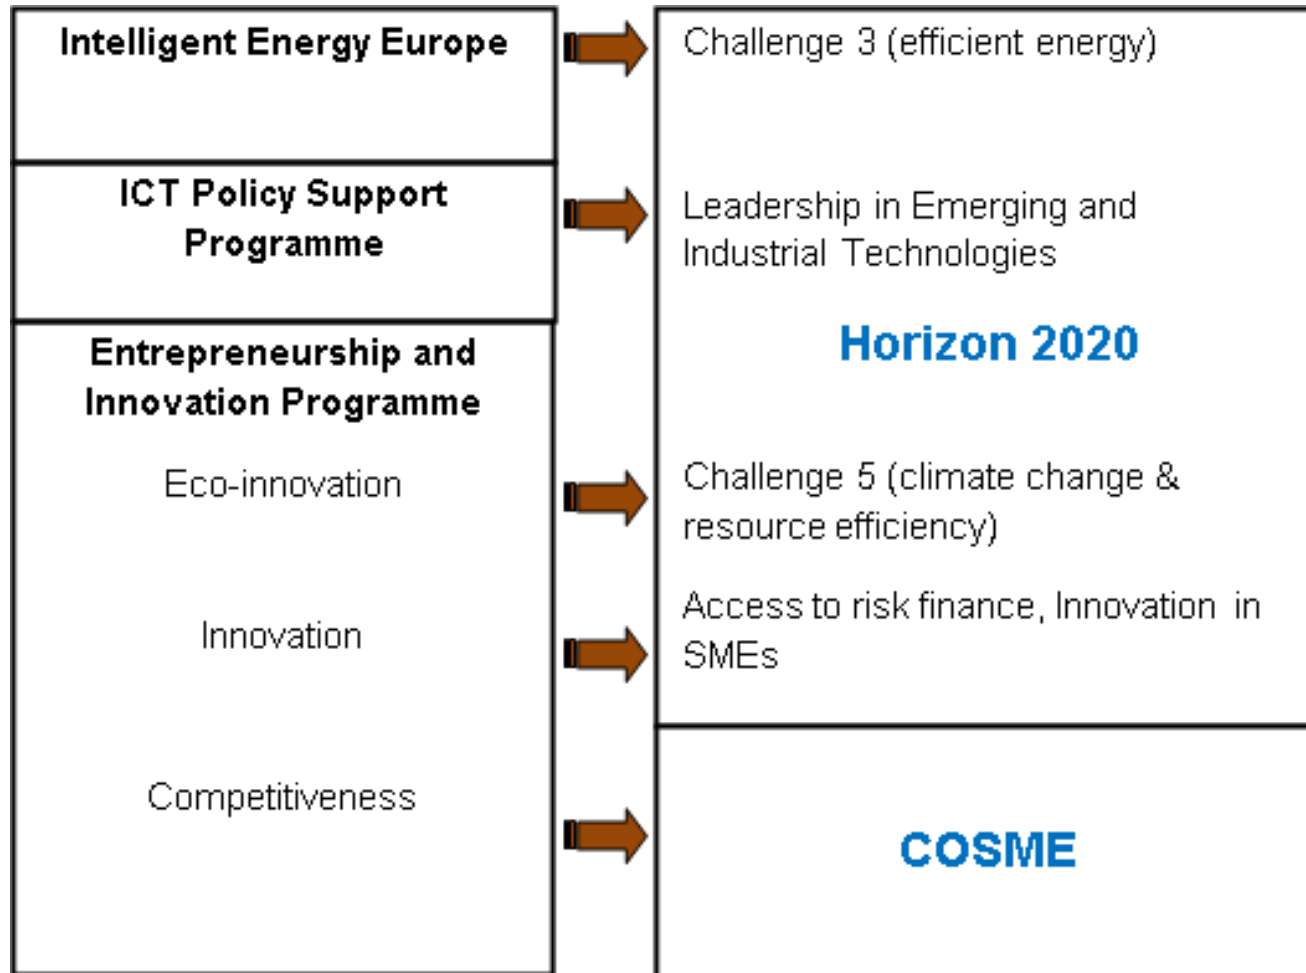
Intelligent Energy Europe

ICT Policy Support Programme

Entrepreneurship and Innovation Programme

Eco-innovation

Innovation

Competitiveness

Challenge 3 (efficient energy)

Leadership in Emerging and Industrial Technologies

Horizon 2020

Challenge 5 (climate change & resource efficiency)

Access to risk finance, Innovation in SMEs

COSME